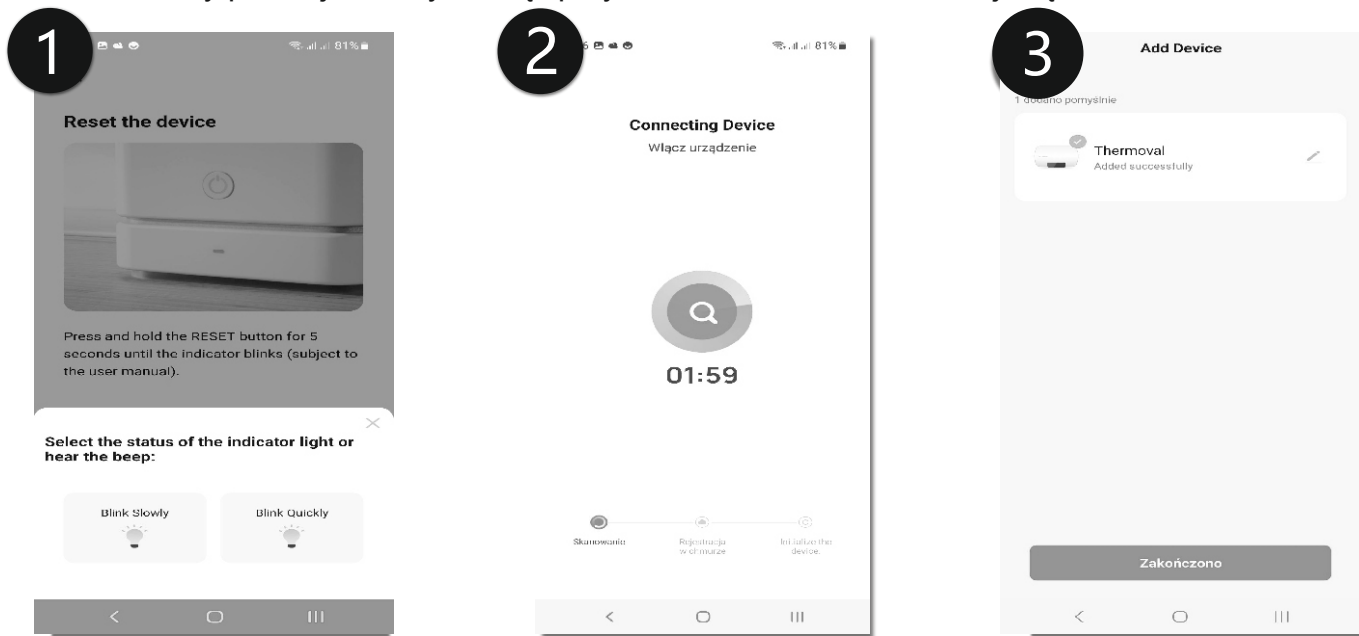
1

81%

Reset the device

Press and hold the RESET button for 5 seconds until the indicator blinks (subject to the user manual).

Select the status of the indicator light or hear the beep:

Blink Slowly

Blink Quickly

2

81%

Connecting Device

Włącz urządzenie

01:59

Skanowanie

Rejestracja w chmurze

Initialize the device.

3

Add Device

1 dodano pomyślnie

Thermoval

Added successfully

Zakończono